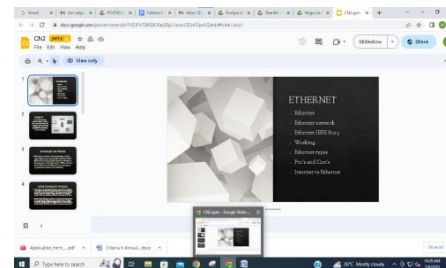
CN2 PPTX
File Edit View Help
View only
Slideshow
Share

ETHERNET
Ethernet
Ethernet network
Ethernet IEEE 802.3
Working
Ethernet types
Pro's and Con's
Internet vs Ethernet

CN2.pptx - Google Slide...

Applicaton_form....pdf
Ethernet Annual....docx
Show all

Type here to search
26°C Mostly cloudy